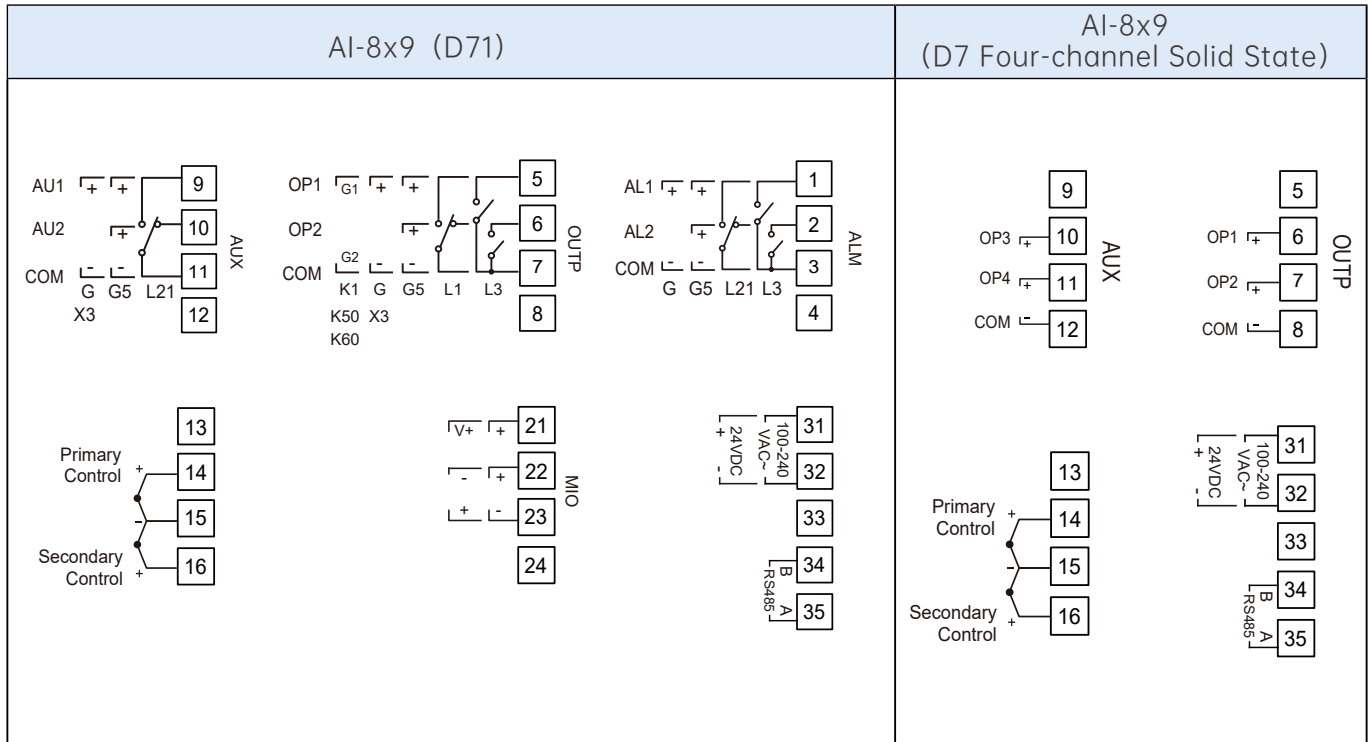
AI-8x9 (D71)

AI-8x9
(D7 Four-channel Solid State)

AU1 + + 9
AU2 + 10
COM - - 11
G G5 L21
X3
12
AUX

OP1 G1 + + 5
OP2 + 6
COM G2 - - 7
K1 G G5 L1 L3
K50 X3
K60
8
OUTP

AL1 + + 1
AL2 + 2
COM - - 3
G G5 L21 L3
4
ALM

13
Primary Control + 14
- 15
Secondary Control + 16

V+ + 21
- + 22
+ - 23
24
MIO

+ 24VDC - 100-240 VAC~ 31
32
33
B 34
RS485 A 35

9
OP3 + 10
OP4 + 11
COM - 12
AUX

5
OP1 + 6
OP2 + 7
COM - 8
OUTP

13
Primary Control + 14
- 15
Secondary Control + 16

+ 24VDC - 100-240 VAC~ 31
32
33
B 34
RS485 A 35